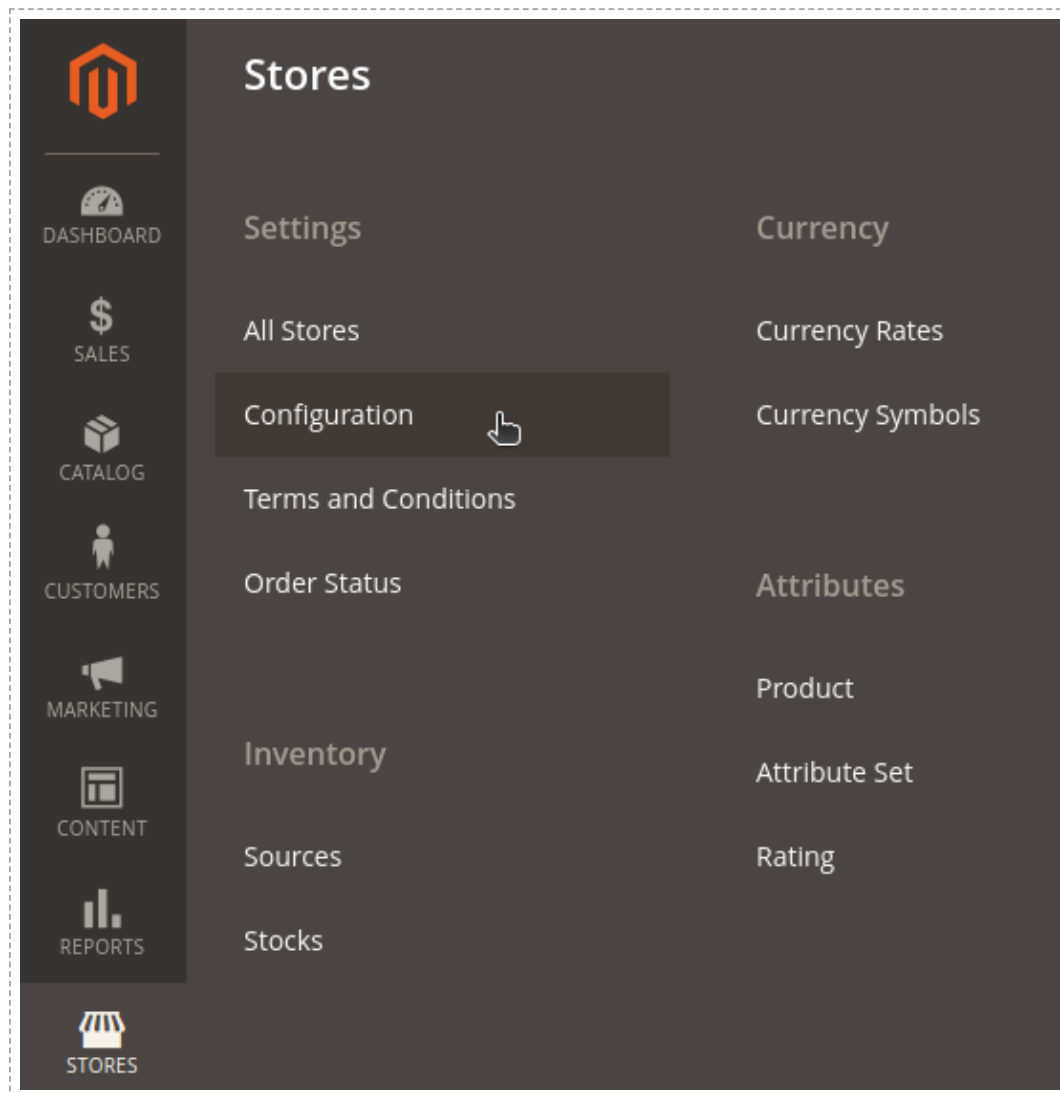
DASHBOARD
SALES
CATALOG
CUSTOMERS
MARKETING
CONTENT
REPORTS
STORES

Stores

Settings

All Stores

Configuration

Terms and Conditions

Order Status

Inventory

Sources

Stocks

Currency

Currency Rates

Currency Symbols

Attributes

Product

Attribute Set

Rating